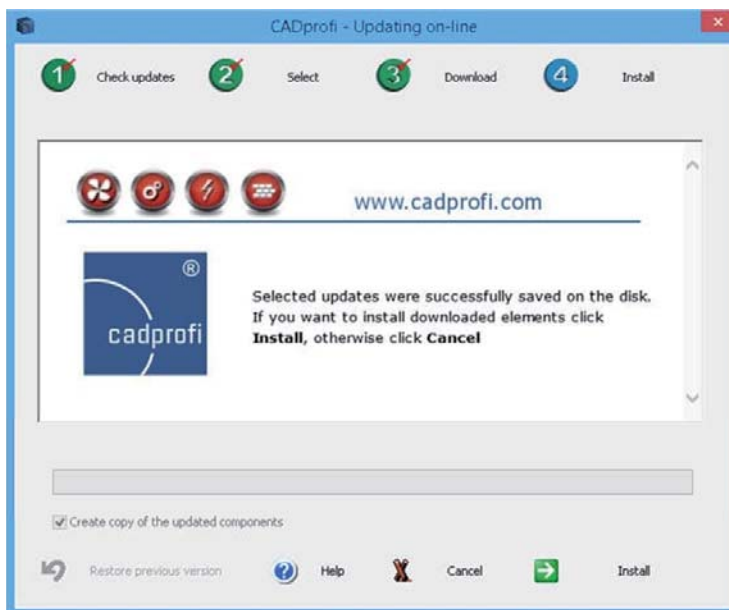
CADprofi - Updating on-line

1 Check updates 2 Select 3 Download 4 Install

www.cadprofi.com

®
cadprofi

Selected updates were successfully saved on the disk. If you want to install downloaded elements click **Install**, otherwise click **Cancel**

Create copy of the updated components

Restore previous version Help Cancel Install